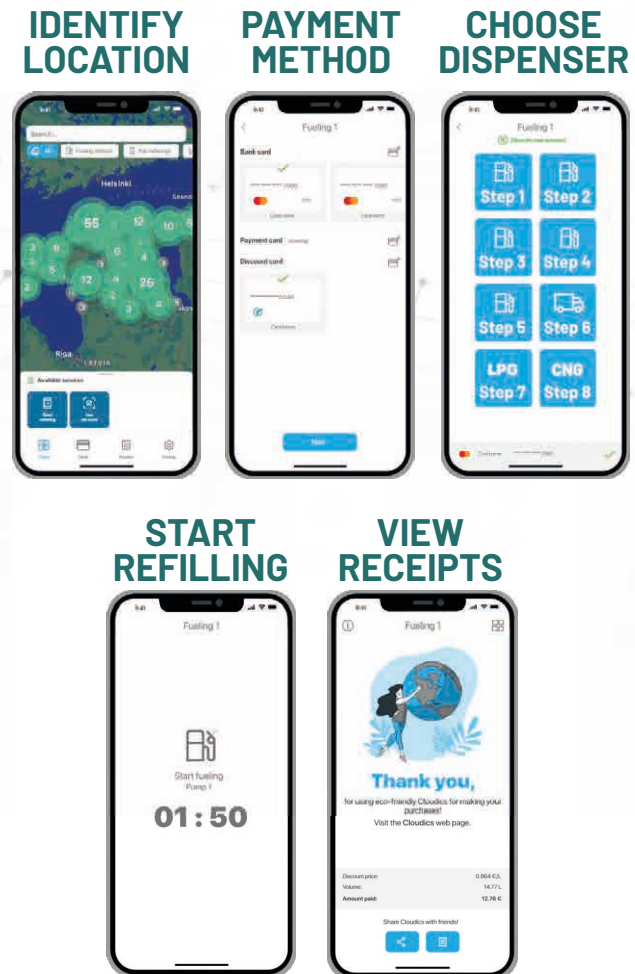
IDENTIFY LOCATION

PAYMENT METHOD

CHOOSE DISPENSER

Search...

Helsinki

55

12

10

12

26

Riga

LATVIA

Available services

Fueling 1

Bank card

Payment card

Discount card

Next

Fueling 1

Step 1

Step 2

Step 3

Step 4

Step 5

Step 6

LPG Step 7

CNG Step 8

START REFILLING

VIEW RECEIPTS

Fueling 1

Start fueling

Pump 1

01 : 50

Fueling 1

Thank you,

for using eco-friendly Cloudics for making your purchases!

Visit the Cloudics web page.

Discount price: 0.864 €/L

Volume: 14.77 L

Amount paid: 12.76 €

Share Cloudics with friends!